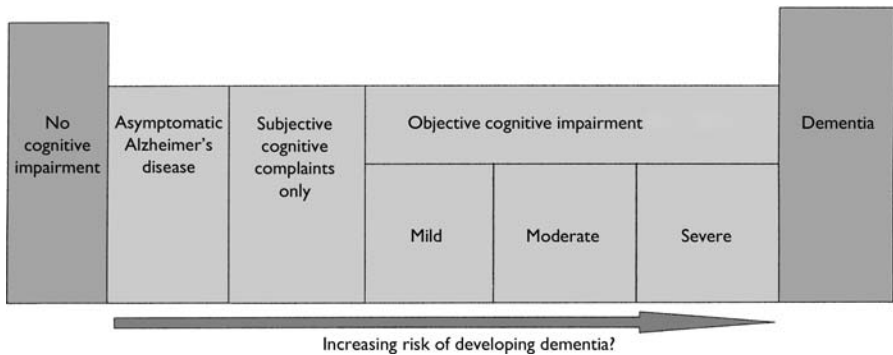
No cognitive impairment

Asymptomatic Alzheimer's disease

Subjective cognitive complaints only

Objective cognitive impairment

Mild

Moderate

Severe

Dementia

Increasing risk of developing dementia?